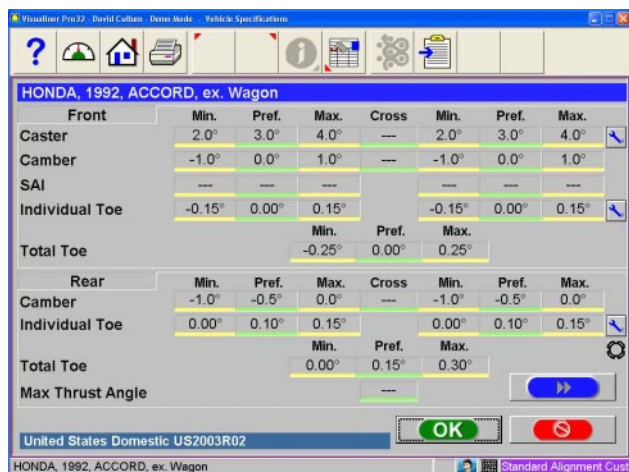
Visualiner Pro32 - David Cullum - Demo Mode - Vehicle Specifications

HONDA, 1992, ACCORD, ex. Wagon

| Front | Min. | Pref. | Max. | Cross | Min. | Pref. | Max. |
|---|---|---|---|---|---|---|---|
| Caster | 2.0° | 3.0° | 4.0° | --- | 2.0° | 3.0° | 4.0° |
| Camber | -1.0° | 0.0° | 1.0° | --- | -1.0° | 0.0° | 1.0° |
| SAI | --- | --- | --- | | --- | --- | --- |
| Individual Toe | -0.15° | 0.00° | 0.15° | | -0.15° | 0.00° | 0.15° |

| | Min. | Pref. | Max. |
|---|---|---|---|
| Total Toe | -0.25° | 0.00° | 0.25° |

| Rear | Min. | Pref. | Max. | Cross | Min. | Pref. | Max. |
|---|---|---|---|---|---|---|---|
| Camber | -1.0° | -0.5° | 0.0° | --- | -1.0° | -0.5° | 0.0° |
| Individual Toe | 0.00° | 0.10° | 0.15° | | 0.00° | 0.10° | 0.15° |

| | Min. | Pref. | Max. |
|---|---|---|---|
| Total Toe | 0.00° | 0.15° | 0.30° |

Max Thrust Angle ---

United States Domestic US2003R02

OK

HONDA, 1992, ACCORD, ex. Wagon

Standard Alignment Cust